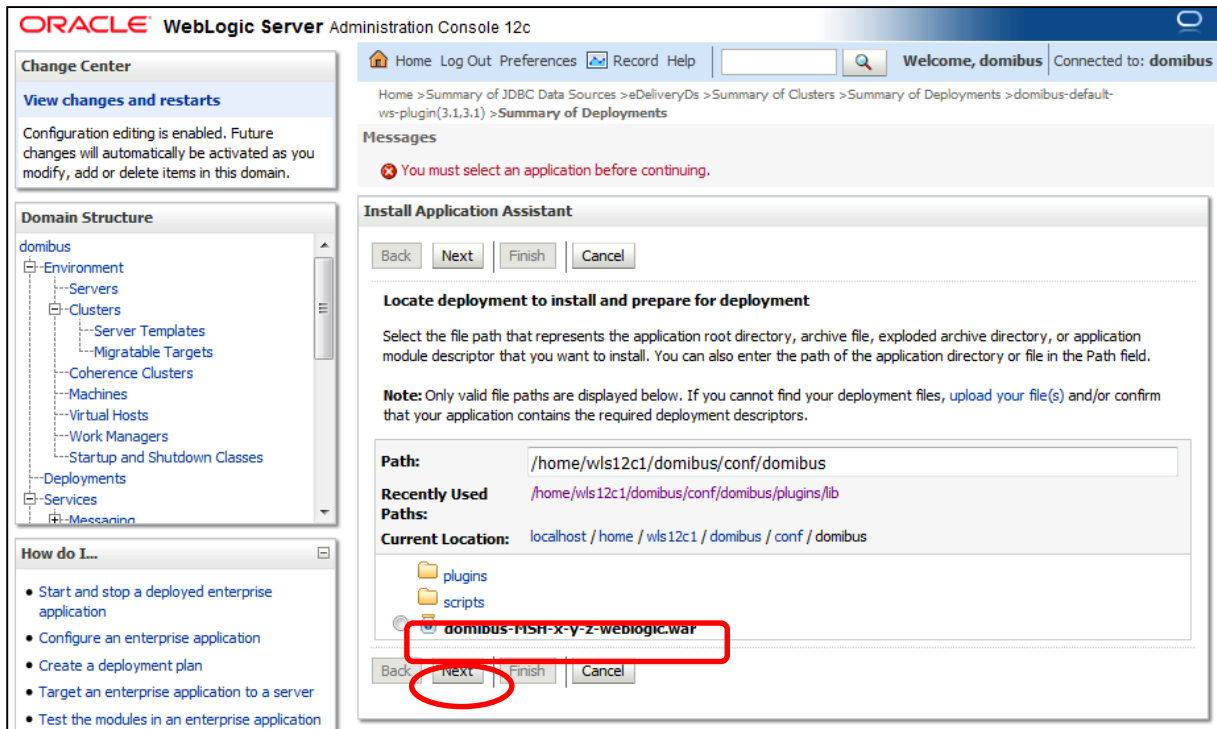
ORACLE WebLogic Server Administration Console 12c

Change Center

View changes and restarts

Configuration editing is enabled. Future changes will automatically be activated as you modify, add or delete items in this domain.

Domain Structure

domibus
Environment
Servers
Clusters
Server Templates
Migratable Targets
Coherence Clusters
Machines
Virtual Hosts
Work Managers
Startup and Shutdown Classes
Deployments
Services
Messaging

How do I...

• Start and stop a deployed enterprise application
• Configure an enterprise application
• Create a deployment plan
• Target an enterprise application to a server
• Test the modules in an enterprise application

Home Log Out Preferences Record Help

Welcome, domibus | Connected to: domibus

Home >Summary of JDBC Data Sources >eDeliveryDs >Summary of Clusters >Summary of Deployments >domibus-default-ws-plugin(3.1,3.1) >Summary of Deployments

Messages

You must select an application before continuing.

Install Application Assistant

Back | Next | Finish | Cancel

Locate deployment to install and prepare for deployment

Select the file path that represents the application root directory, archive file, exploded archive directory, or application module descriptor that you want to install. You can also enter the path of the application directory or file in the Path field.

Note: Only valid file paths are displayed below. If you cannot find your deployment files, upload your file(s) and/or confirm that your application contains the required deployment descriptors.

Path: /home/wls12c1/domibus/conf/domibus

Recently Used Paths: /home/wls12c1/domibus/conf/domibus/plugins/lib

Current Location: localhost / home / wls12c1 / domibus / conf / domibus

plugins
scripts
domibus-MSH-x-y-z-weblogic.war

Back | Next | Finish | Cancel